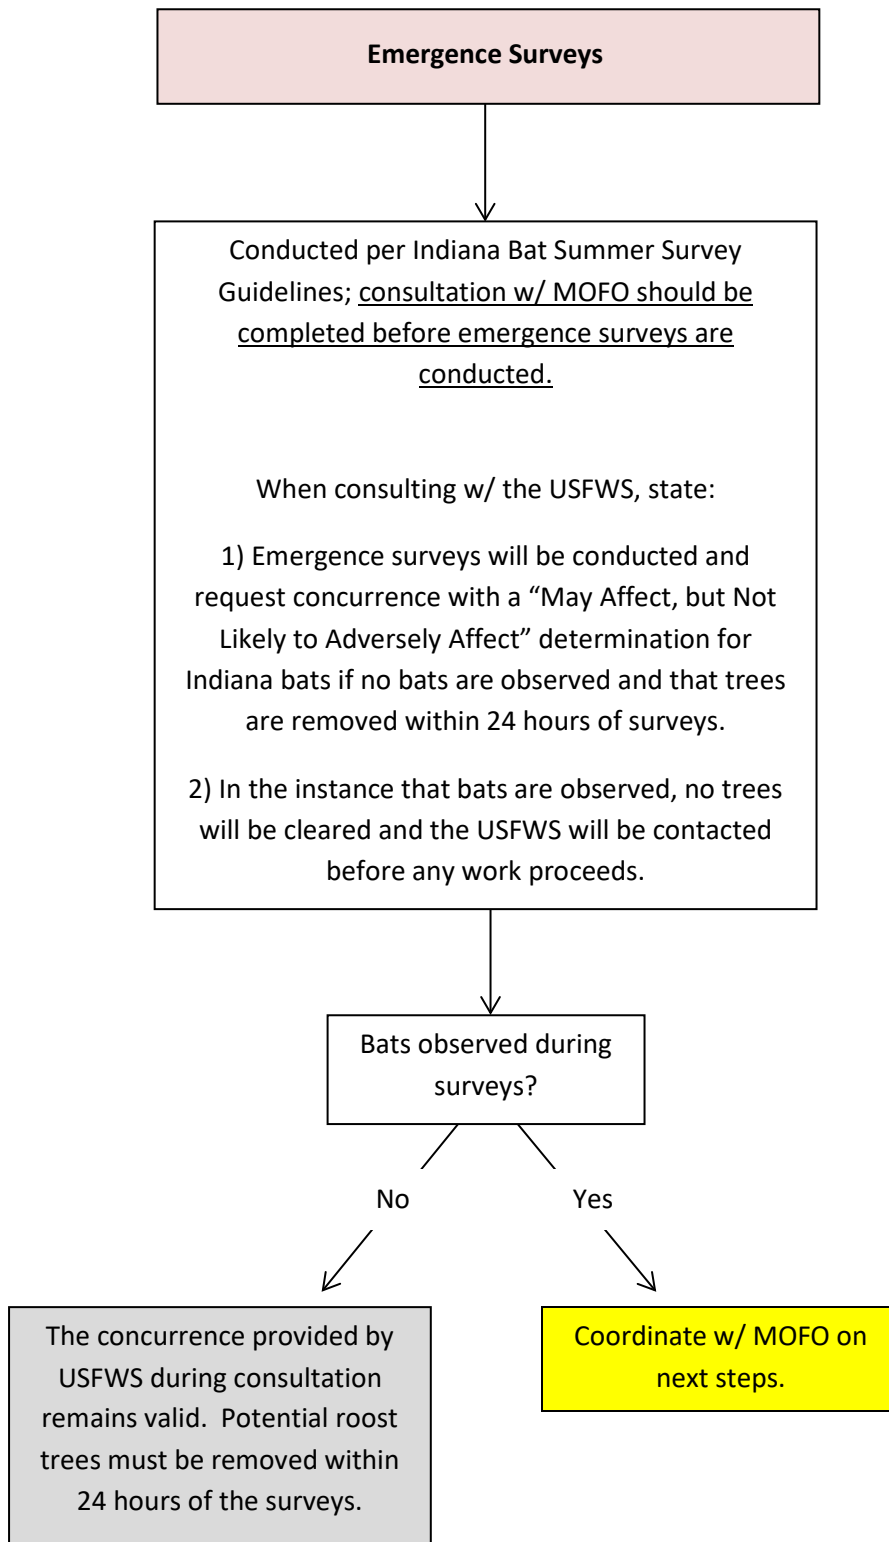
**Emergence Surveys**

Conducted per Indiana Bat Summer Survey Guidelines; consultation w/ MOFO should be completed before emergence surveys are conducted.

When consulting w/ the USFWS, state:

1) Emergence surveys will be conducted and request concurrence with a "May Affect, but Not Likely to Adversely Affect" determination for Indiana bats if no bats are observed and that trees are removed within 24 hours of surveys.

2) In the instance that bats are observed, no trees will be cleared and the USFWS will be contacted before any work proceeds.

Bats observed during surveys?

No

Yes

The concurrence provided by USFWS during consultation remains valid. Potential roost trees must be removed within 24 hours of the surveys.

Coordinate w/ MOFO on next steps.